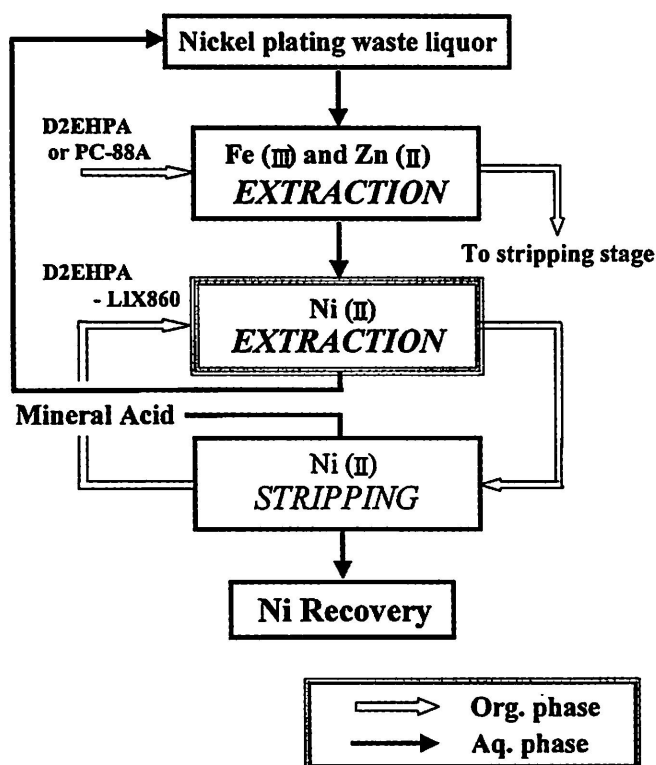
Nickel plating waste liquor

D2EHPA or PC-88A

Fe (III) and Zn (II)
EXTRACTION

To stripping stage

D2EHPA - LIX860

Ni (II)
EXTRACTION

Mineral Acid

Ni (II)
STRIPPING

Ni Recovery

Org. phase
Aq. phase